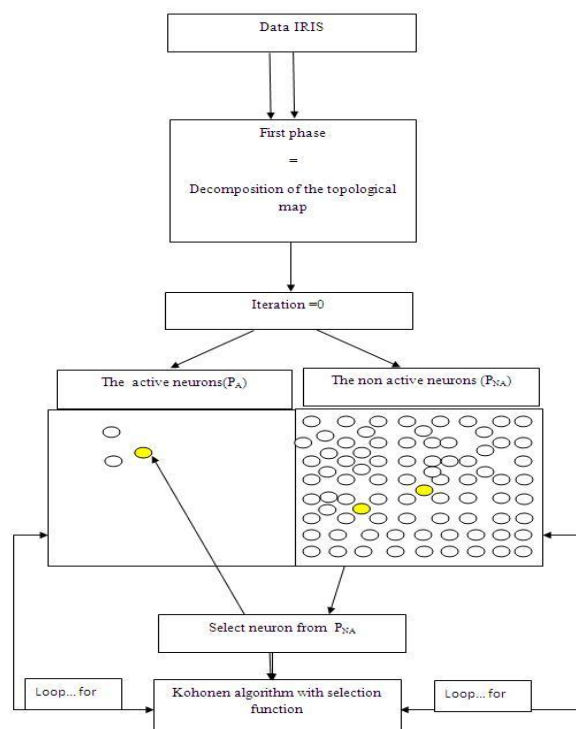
Data IRIS

First phase
=
Decomposition of the topological map

Iteration =0

The active neurons($P_A$)

The non active neurons ($P_{NA}$)

Select neuron from $P_{NA}$

Loop... for

Kohonen algorithm with selection function

Loop... for